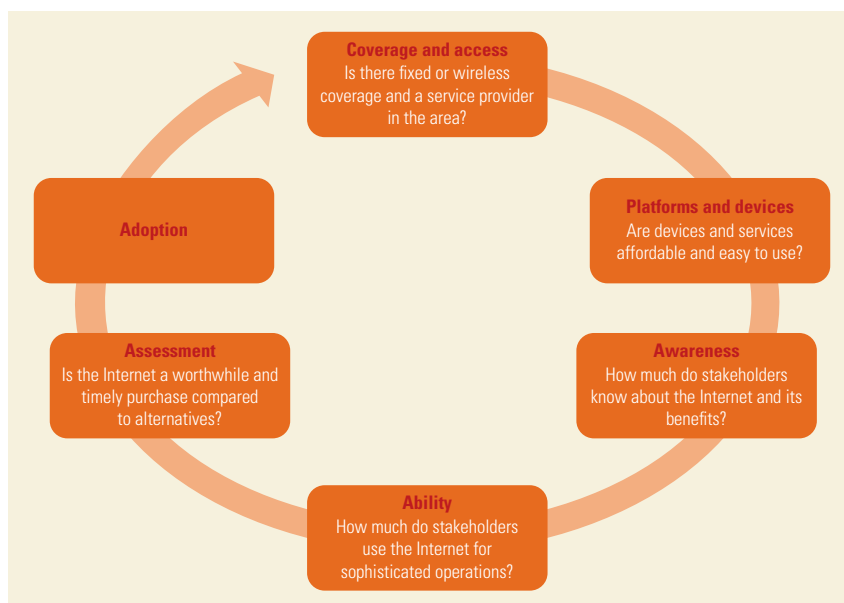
Coverage and access
Is there fixed or wireless coverage and a service provider in the area?

Platforms and devices
Are devices and services affordable and easy to use?

Awareness
How much do stakeholders know about the Internet and its benefits?

Ability
How much do stakeholders use the Internet for sophisticated operations?

Assessment
Is the Internet a worthwhile and timely purchase compared to alternatives?

Adoption